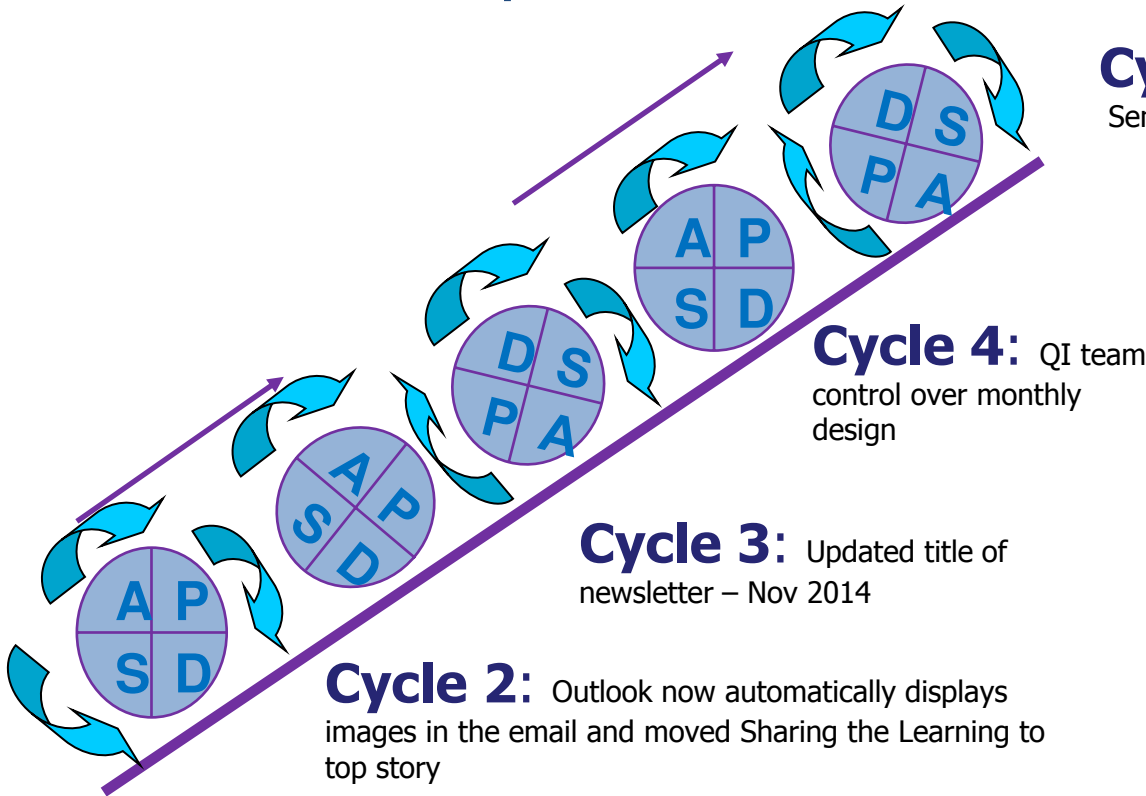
Cy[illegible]
Ser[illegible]

D S
P A

A P
S D

Cycle 4: QI team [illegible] control over monthly design

D S
P A

A P
S D

Cycle 3: Updated title of newsletter – Nov 2014

A P
S D

Cycle 2: Outlook now automatically displays images in the email and moved Sharing the Learning to top story